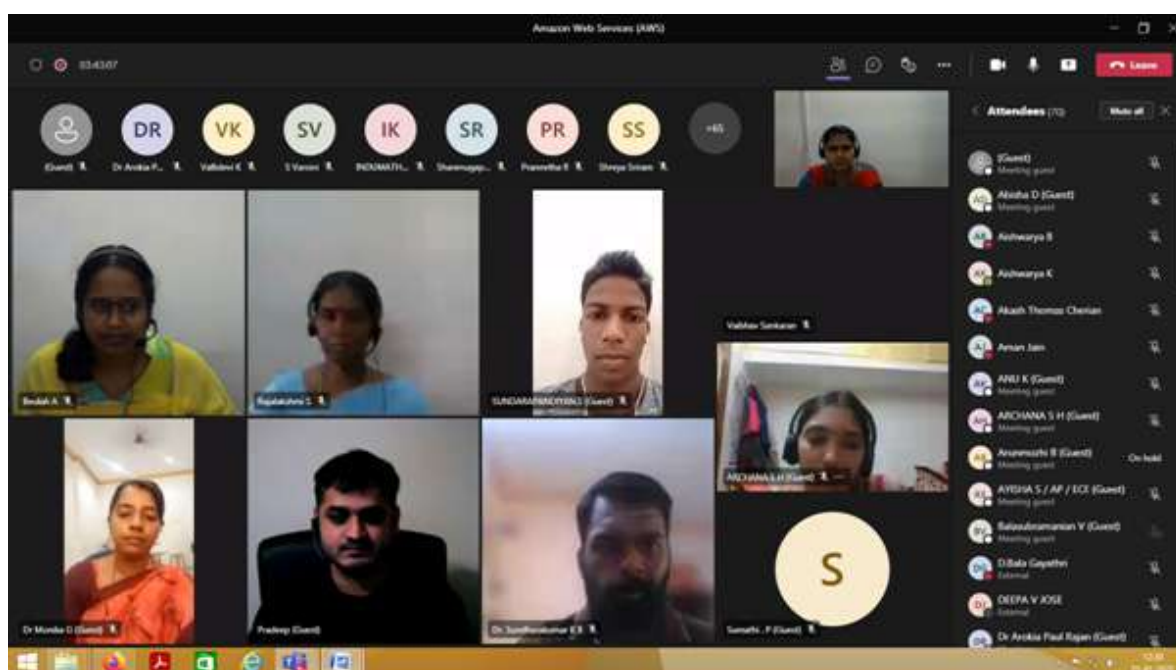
Amazon Web Services (AWS)

03:43:07

Leave

DR VK SV IK SR PR SS +65

(Guest) Dr Arokia P... Vaibhavi K S Vanoni INDUMATH... Shanmugap... Praneetha R Shreya Sriram

Attendees (70) Mute all

(Guest)
Meeting guest
Abisha D (Guest)
Meeting guest
Aishwarya B
Aishwarya K
Akash Thomas Cherian
Aman Jain
ANU K (Guest)
Meeting guest
ARCHANA S H (Guest)
Meeting guest
Arunmozhi B (Guest)
Meeting guest
On hold
AYISHA S / AP / ECE (Guest)
Meeting guest
Balasubramanian V (Guest)
Meeting guest
D.Bala Gayathri
External
DEEPA V JOSE
External
Dr Arokia Paul Rajan (Guest)

Vaibhav Sankaran

Beulah A

Rajalakshmi S

SUNDARAPANDIYAN.S (Guest)

ARCHANA S H (Guest)

Dr Monika G (Guest)

Pradeep (Guest)

Dr. Sundharakumar K B

Samathi . P (Guest)

S